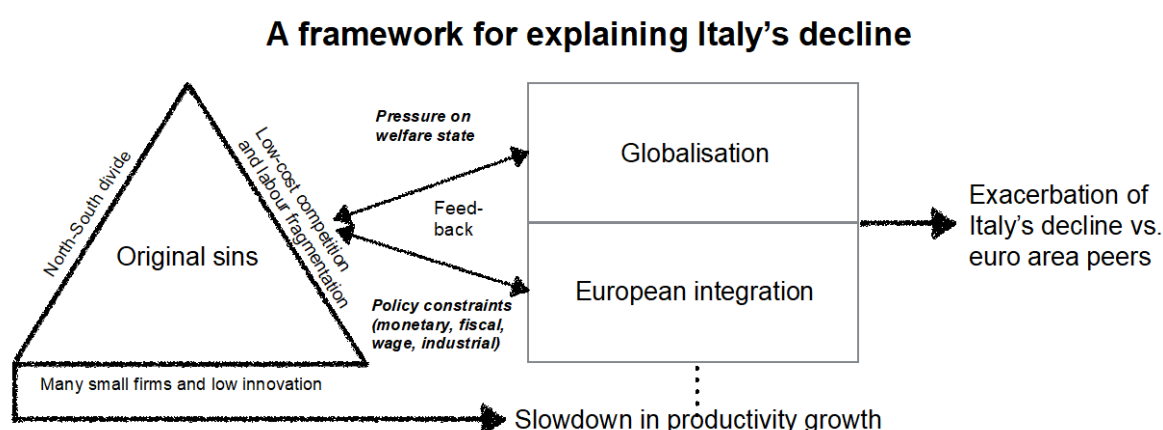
A framework for explaining Italy's decline

North-South divide

Low-cost competition and labour fragmentation

Original sins

Many small firms and low innovation

Pressure on welfare state

Feed-back

Policy constraints (monetary, fiscal, wage, industrial)

Globalisation

European integration

Exacerbation of Italy's decline vs. euro area peers

Slowdown in productivity growth